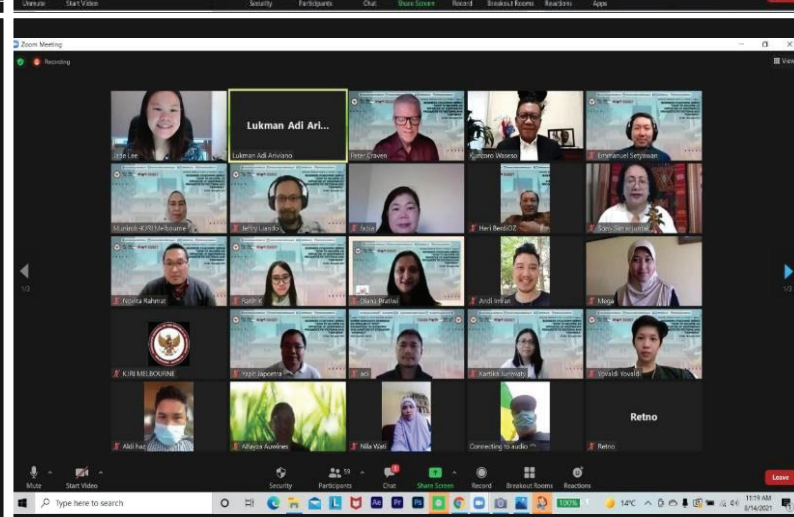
Unmute Start Video Security Participants Chat Share Screen Record Breakout Rooms Reactions Apps

Zoom Meeting

Recording

View

Jade Lee

Lukman Adi Ari...

Lukman Adi Ariviano

Peter Craven

Kuntoro Waseso

Emmanuel Setyawan

Muninah-KJRI Melbourne

Jeffry Lando

Sylvia

Heri BenSO2

Sony Simanjuntak

Novita Rahmat

Ratih K

Diana Pratiwi

Andi Imran

Mega

KJRI MELBOURNE

Yopit Japoetra

adi

Kartika Suryawati

Yovaldi Yovaldi

Aldi has

Aflayza Auwines

Nila Wati

Connecting to audio

Retno

Retno

1/2

1/2

Mute Start Video Security Participants 50 Chat Share Screen Record Breakout Rooms Reactions Leave

Type here to search

100%

14°C

11:19 AM
8/14/2021